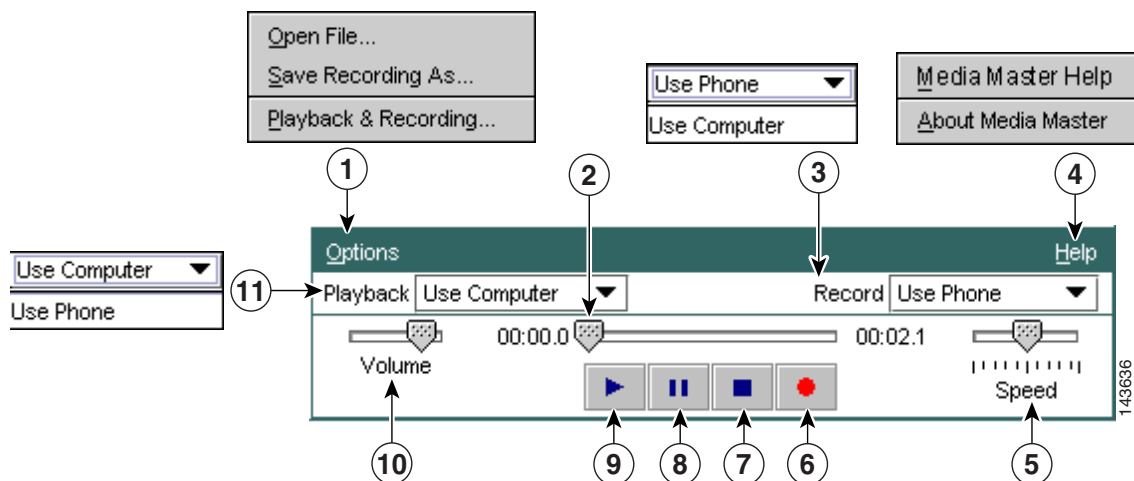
Open File...
Save Recording As...
Playback & Recording...

Use Phone
Use Computer

Media Master Help
About Media Master

1
2
3
4

Use Computer
Use Phone

Options
Help

11
Playback Use Computer
Record Use Phone

00:00.0
00:02.1

Volume
Speed

143636

10
9
8
7
6
5